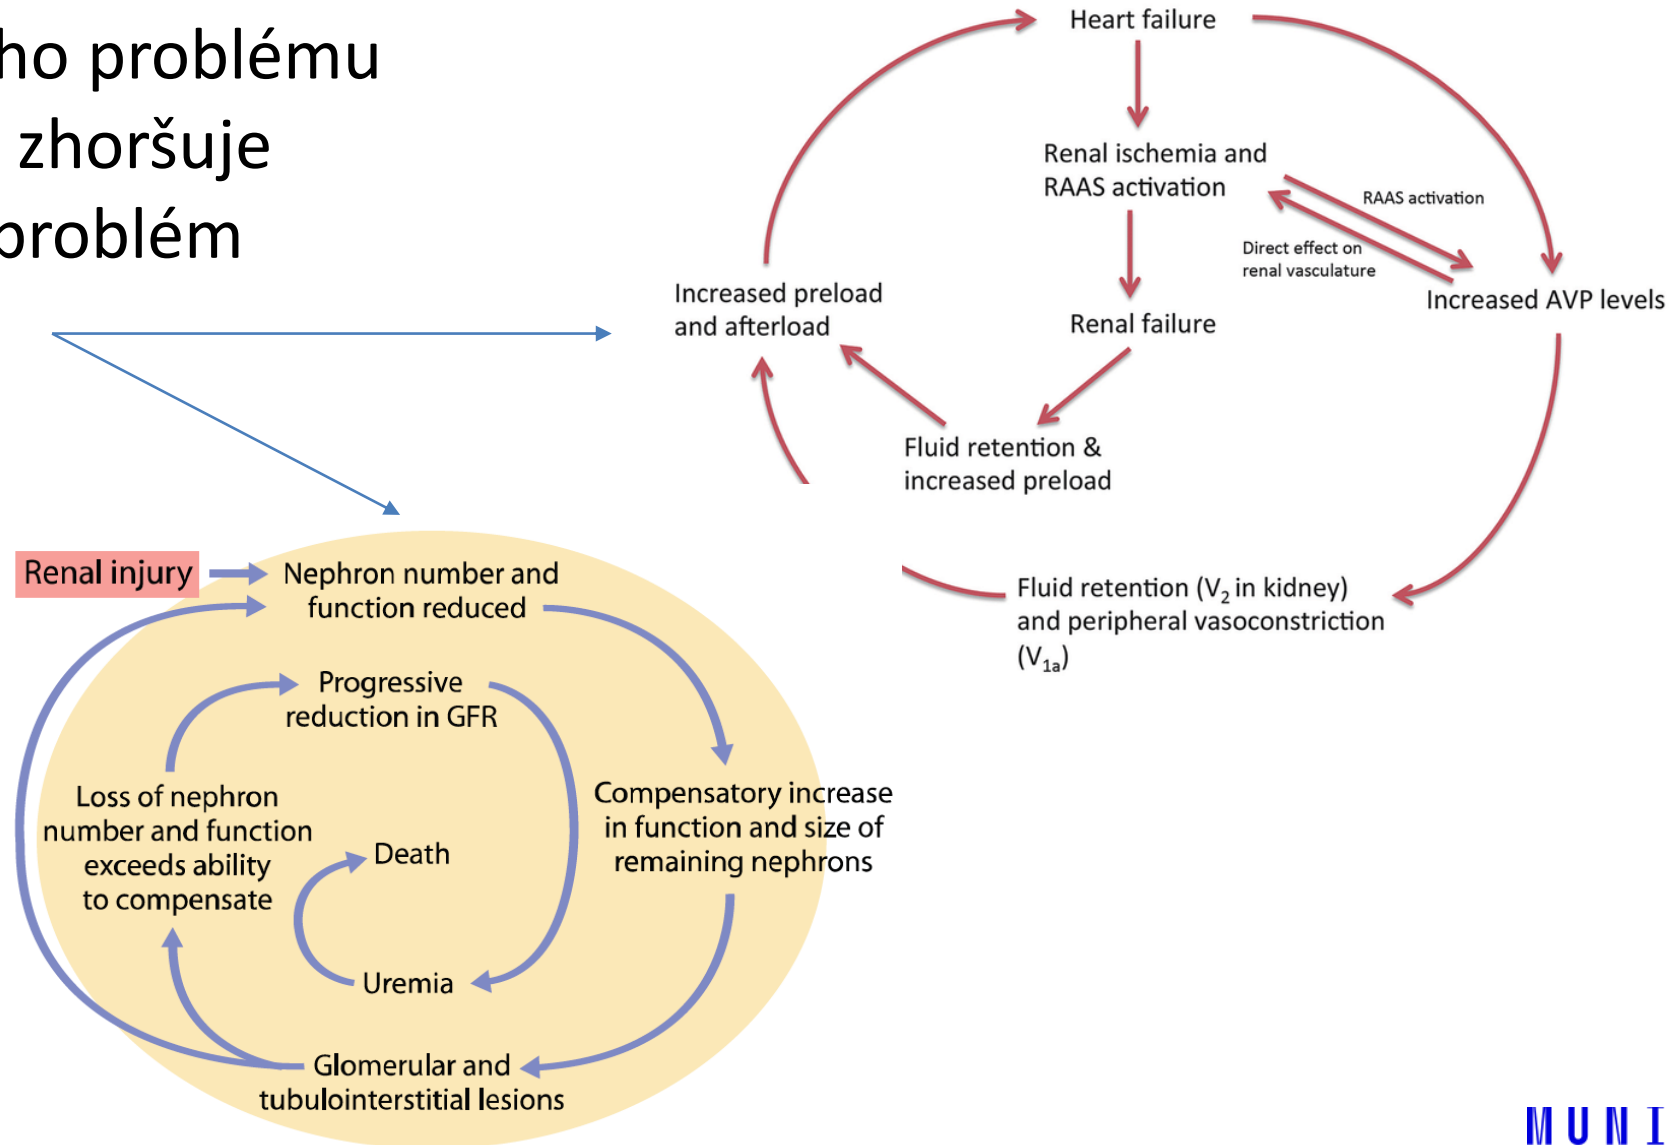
ho problému
zhoršuje
roblém

Heart failure

Renal ischemia and RAAS activation

RAAS activation

Direct effect on renal vasculature

Increased AVP levels

Increased preload and afterload

Renal failure

Fluid retention & increased preload

Fluid retention ($V_2$ in kidney) and peripheral vasoconstriction ($V_{1a}$)

Renal injury

Nephron number and function reduced

Progressive reduction in GFR

Compensatory increase in function and size of remaining nephrons

Loss of nephron number and function exceeds ability to compensate

Death

Uremia

Glomerular and tubulointerstitial lesions

MUNI